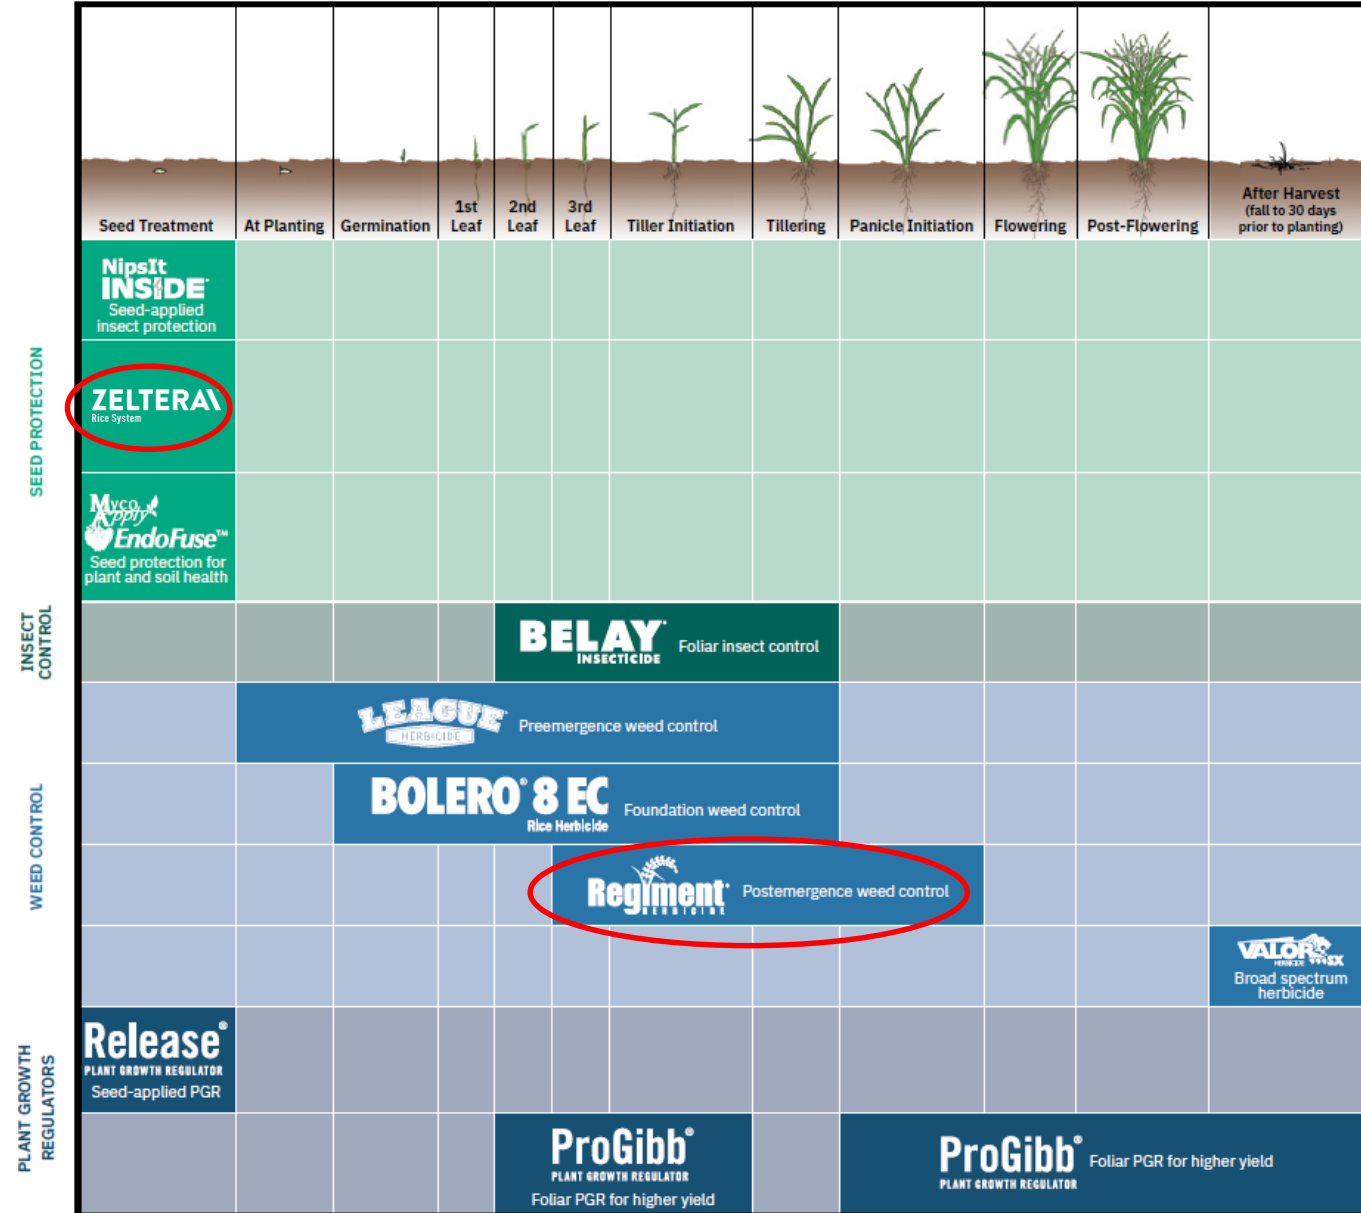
Seed Treatment | At Planting | Germination | 1st Leaf | 2nd Leaf | 3rd Leaf | Tiller Initiation | Tillering | Panicle Initiation | Flowering | Post-Flowering | After Harvest (fall to 30 days prior to planting)

SEED PROTECTION

NipsIt INSIDE Seed-applied insect protection

ZELTERA Rice System

MycoApply EndoFuse™ Seed protection for plant and soil health

INSECT CONTROL

BELAY® INSECTICIDE Foliar insect control

WEED CONTROL

LEAGUE® HERBICIDE Preemergence weed control

BOLERO® 8 EC Rice Herbicide Foundation weed control

Regiment® HERBICIDE Postemergence weed control

VALOR® SX HERBICIDE Broad spectrum herbicide

PLANT GROWTH REGULATORS

Release® PLANT GROWTH REGULATOR Seed-applied PGR

ProGibb® PLANT GROWTH REGULATOR Foliar PGR for higher yield

ProGibb® PLANT GROWTH REGULATOR Foliar PGR for higher yield